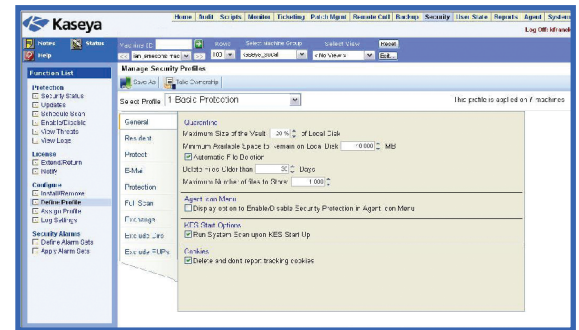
Kaseya

Home | Audit | Scripts | Monitor | Ticketing | Patch Mgmt | Remote Cntl | Backup | Security | User State | Reports | Agent | System

Log Off: kfrankl

Notes Status Help

Machine ID Group Select Machine Group Select View Reset

Function List

Protection
Security Status
Updates
Schedule Scan
Enable/Disable
View Threats
View Logs

License
Extend/Return
Notify

Configure
Install/Remove
Define Profile
Assign Profile
Log Settings

Security Alarms
Define Alarm Sets
Apply Alarm Sets

Manage Security Profiles

Save As Take Ownership

Select Profile 1 Basic Protection

This profile is applied on 7 machines

General
Resident
Protect
E-Mail
Protection
Full Scan
Exchange
Exclude Dirs
Exclude PUPs

Quarantine
Maximum Size of the Vault 20 % of Local Disk
Minimum Available Space to remain on Local Disk 10000 MB
Automatic File Deletion
Delete Files Older than 30 Days
Maximum Number of files to Store 1,000

Agent Icon Menu
Display option to Enable/Disable Security Protection in Agent Icon Menu

KES Start Options
Run System Scan upon KES Start Up

Cookies
Delete and dont report tracking cookies